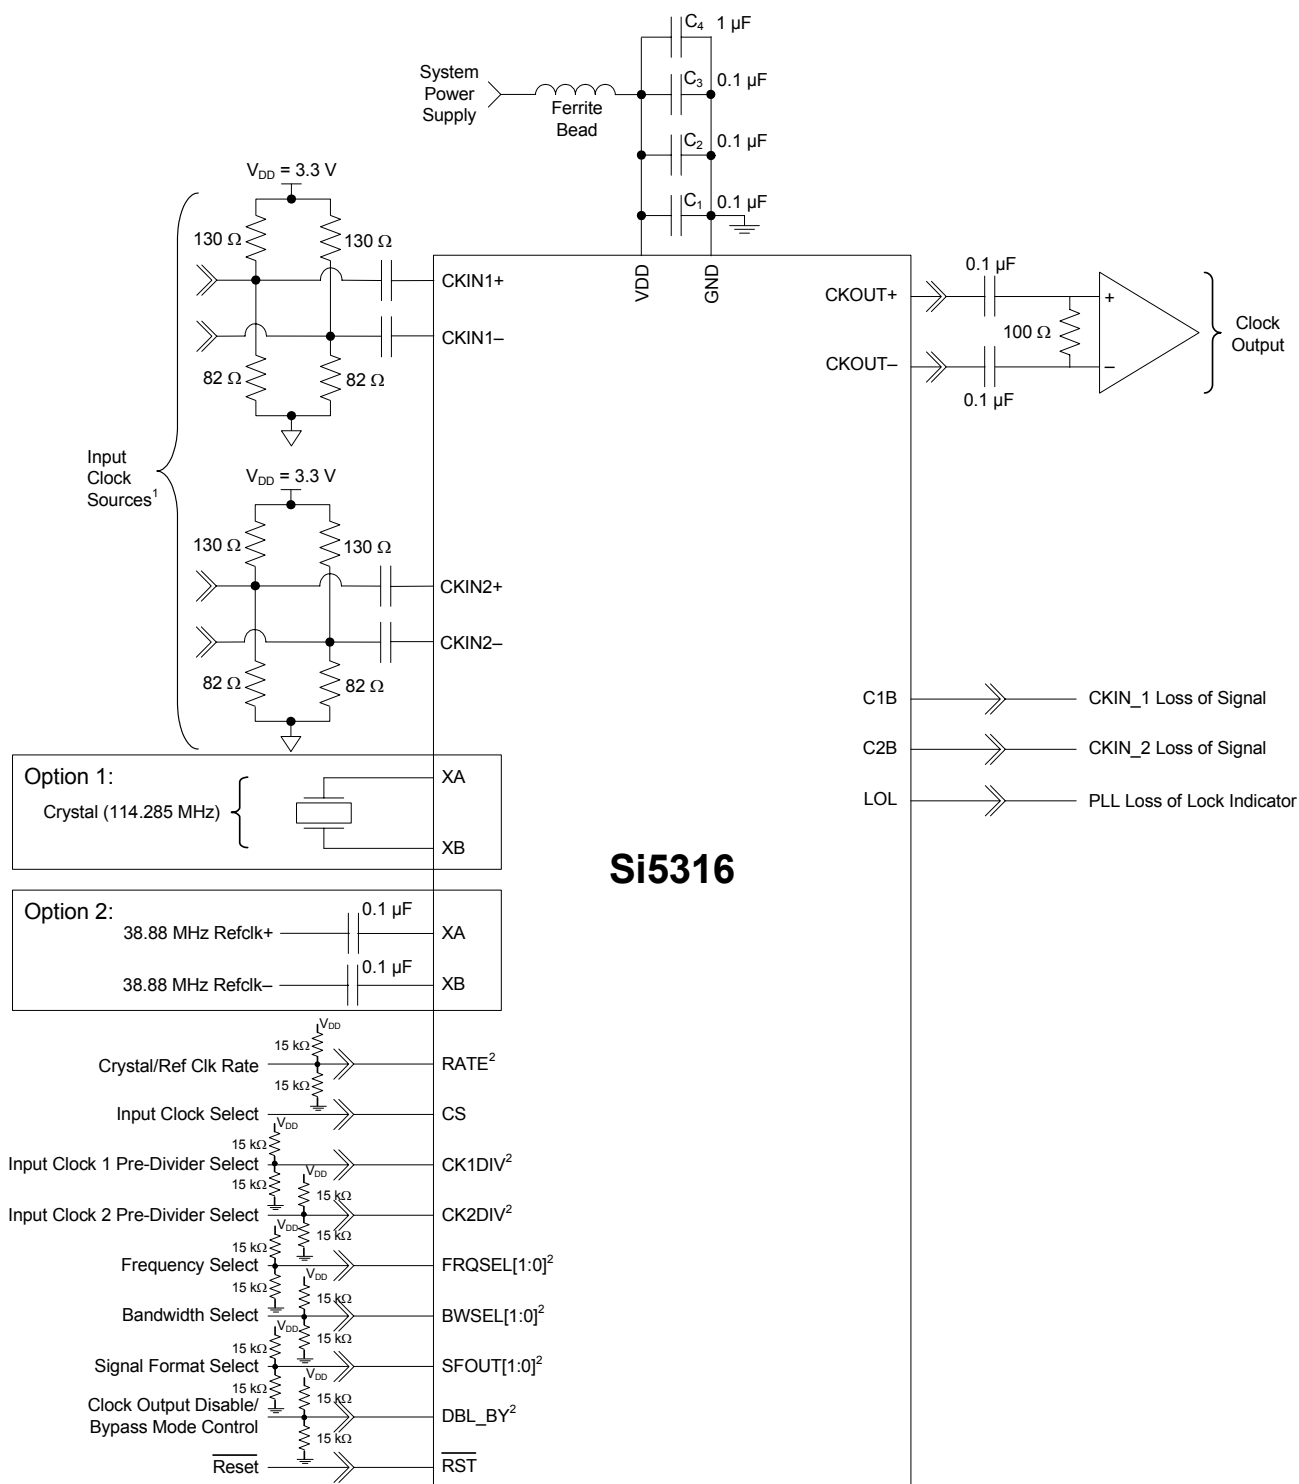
$C_4$ 1 µF
$C_3$ 0.1 µF
$C_2$ 0.1 µF
$C_1$ 0.1 µF
System Power Supply
Ferrite Bead

$V_{DD}$ = 3.3 V
130 Ω
130 Ω
CKIN1+
CKIN1–
82 Ω
82 Ω

VDD
GND

CKOUT+
CKOUT–
0.1 µF
0.1 µF
100 Ω
+
–
Clock Output

Input Clock Sources$^1$

$V_{DD}$ = 3.3 V
130 Ω
130 Ω
CKIN2+
CKIN2–
82 Ω
82 Ω

C1B
CKIN_1 Loss of Signal
C2B
CKIN_2 Loss of Signal
LOL
PLL Loss of Lock Indicator

Option 1:
Crystal (114.285 MHz)
XA
XB

Si5316

Option 2:
38.88 MHz Refclk+
0.1 µF
XA
38.88 MHz Refclk–
0.1 µF
XB

$V_{DD}$
15 kΩ
15 kΩ
Crystal/Ref Clk Rate
RATE$^2$
Input Clock Select
CS
$V_{DD}$
15 kΩ
Input Clock 1 Pre-Divider Select
15 kΩ
CK1DIV$^2$
$V_{DD}$
15 kΩ
Input Clock 2 Pre-Divider Select
15 kΩ
CK2DIV$^2$
$V_{DD}$
15 kΩ
Frequency Select
15 kΩ
FRQSEL[1:0]$^2$
$V_{DD}$
15 kΩ
Bandwidth Select
15 kΩ
BWSEL[1:0]$^2$
$V_{DD}$
15 kΩ
Signal Format Select
15 kΩ
SFOUT[1:0]$^2$
$V_{DD}$
15 kΩ
Clock Output Disable/ Bypass Mode Control
15 kΩ
DBL_BY$^2$
$\overline{\text{Reset}}$
$\overline{\text{RST}}$